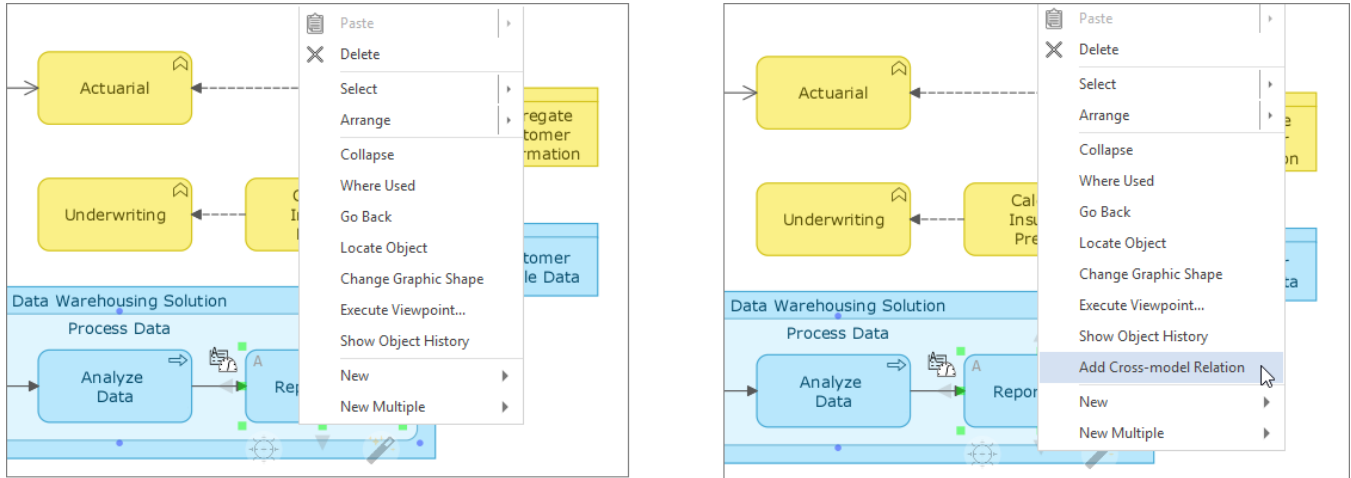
Actuarial

Underwriting

C
In
I

regate
tomer
rmation

tomer
le Data

Data Warehousing Solution

Process Data

Analyze Data

A

Rep

Paste
Delete
Select
Arrange
Collapse
Where Used
Go Back
Locate Object
Change Graphic Shape
Execute Viewpoint...
Show Object History
New
New Multiple

Actuarial

Underwriting

Cal
Insu
Pre

e

on

ta

Data Warehousing Solution

Process Data

Analyze Data

Repo

Paste
Delete
Select
Arrange
Collapse
Where Used
Go Back
Locate Object
Change Graphic Shape
Execute Viewpoint...
Show Object History
Add Cross-model Relation
New
New Multiple